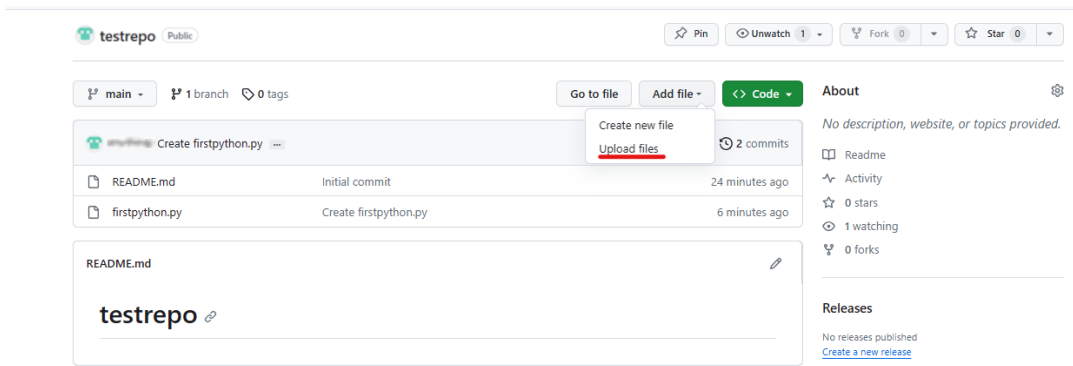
testrepo Public

Pin Unwatch 1 Fork 0 Star 0

main 1 branch 0 tags

Go to file Add file Code

Create new file
Upload files

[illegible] Create firstpython.py ... 2 commits

README.md Initial commit 24 minutes ago

firstpython.py Create firstpython.py 6 minutes ago

README.md

testrepo

About

No description, website, or topics provided.

Readme
Activity
0 stars
1 watching
0 forks

Releases

No releases published
Create a new release